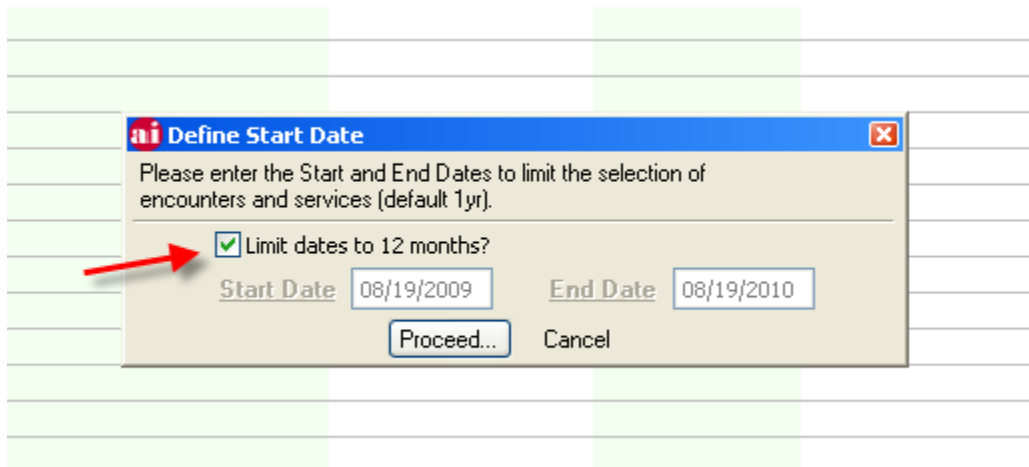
ai Define Start Date

Please enter the Start and End Dates to limit the selection of encounters and services (default 1yr).

Limit dates to 12 months?

Start Date 08/19/2009 End Date 08/19/2010

Proceed... Cancel